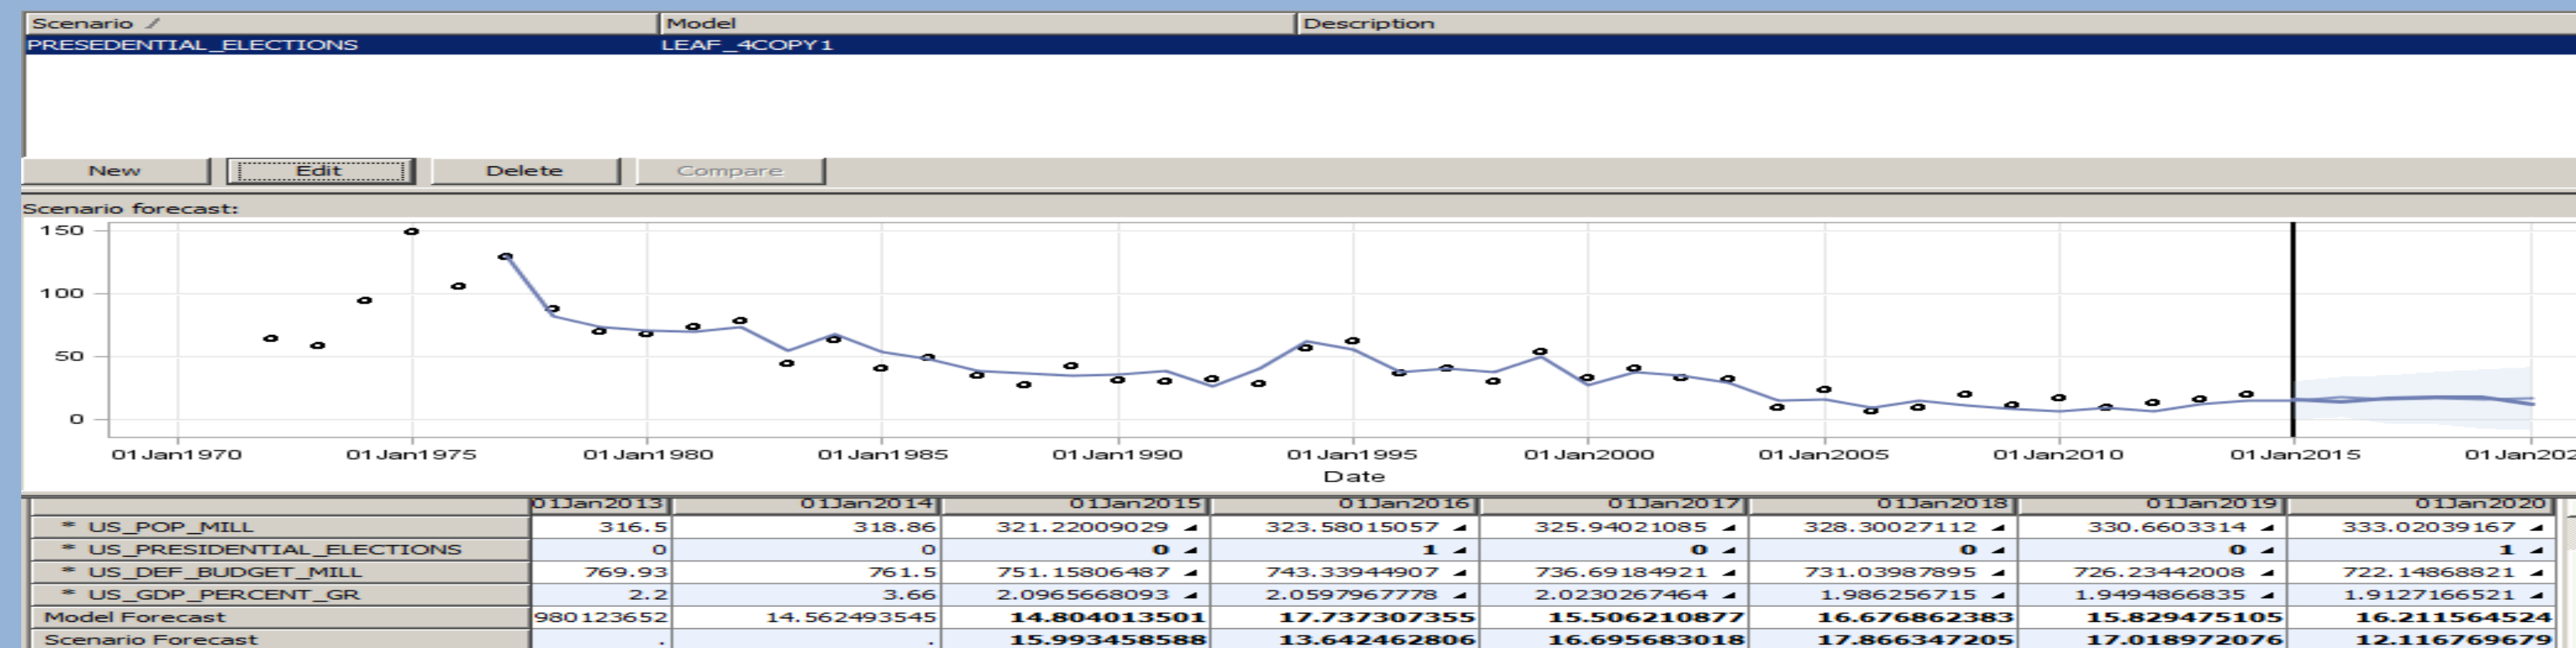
| Scenario | Model | Description |
|---|---|---|
| PRESEDENTIAL_ELECTIONS | LEAF_4COPY1 | |

New Edit Delete Compare

Scenario forecast:

150
100
50
0

01Jan1970 01Jan1975 01Jan1980 01Jan1985 01Jan1990 01Jan1995 01Jan2000 01Jan2005 01Jan2010 01Jan2015 01Jan202

Date

| | 01Jan2013 | 01Jan2014 | 01Jan2015 | 01Jan2016 | 01Jan2017 | 01Jan2018 | 01Jan2019 | 01Jan2020 |
|---|---|---|---|---|---|---|---|---|
| * US_POP_MILL | 316.5 | 318.86 | 321.22009029 | 323.58015057 | 325.94021085 | 328.30027112 | 330.6603314 | 333.02039167 |
| * US_PRESIDENTIAL_ELECTIONS | 0 | 0 | 0 | 1 | 0 | 0 | 0 | 1 |
| * US_DEF_BUDGET_MILL | 769.93 | 761.5 | 751.15806487 | 743.33944907 | 736.69184921 | 731.03987895 | 726.23442008 | 722.14868821 |
| * US_GDP_PERCENT_GR | 2.2 | 3.66 | 2.0965668093 | 2.0597967778 | 2.0230267464 | 1.986256715 | 1.9494866835 | 1.9127166521 |
| Model Forecast | 980123652 | 14.562493545 | 14.804013501 | 17.737307355 | 15.506210877 | 16.676862383 | 15.829475105 | 16.211564524 |
| Scenario Forecast | . | . | 15.993458588 | 13.642462806 | 16.695683018 | 17.866347205 | 17.018972076 | 12.116769679 |